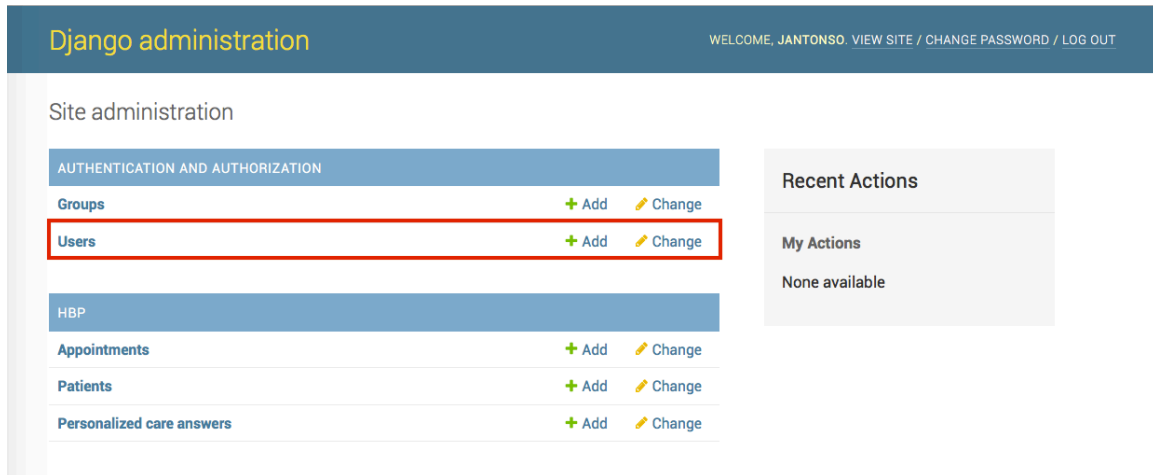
Django administration

WELCOME, JANTONSO. VIEW SITE / CHANGE PASSWORD / LOG OUT

Site administration

| AUTHENTICATION AND AUTHORIZATION | | |
|---|---|---|
| Groups | + Add | Change |
| Users | + Add | Change |

| HBP | | |
|---|---|---|
| Appointments | + Add | Change |
| Patients | + Add | Change |
| Personalized care answers | + Add | Change |

Recent Actions

My Actions

None available